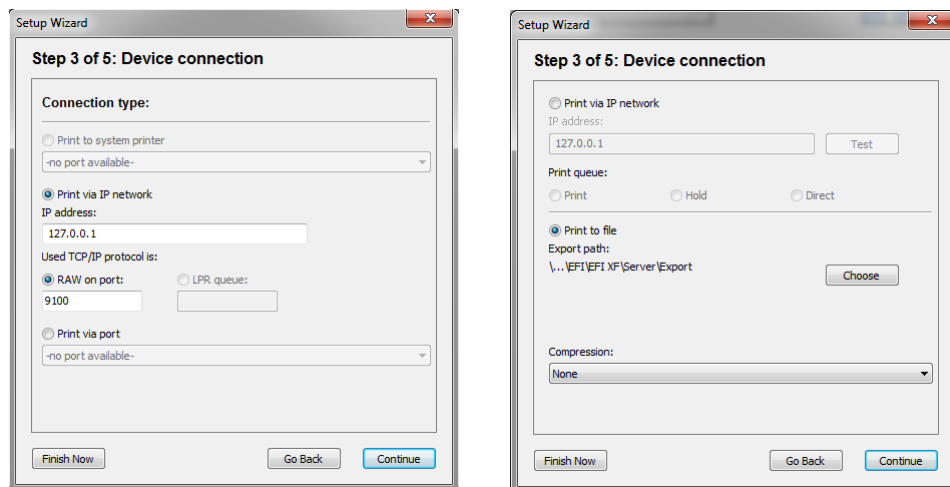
Setup Wizard

Step 3 of 5: Device connection

Connection type:

Print to system printer

-no port available-

Print via IP network

IP address:

127.0.0.1

Used TCP/IP protocol is:

RAW on port:

LPR queue:

9100

Print via port

-no port available-

Finish Now

Go Back

Continue

Setup Wizard

Step 3 of 5: Device connection

Print via IP network

IP address:

127.0.0.1

Test

Print queue:

Print

Hold

Direct

Print to file

Export path:

\...\EFI\EFI XF\Server\Export

Choose

Compression:

None

Finish Now

Go Back

Continue